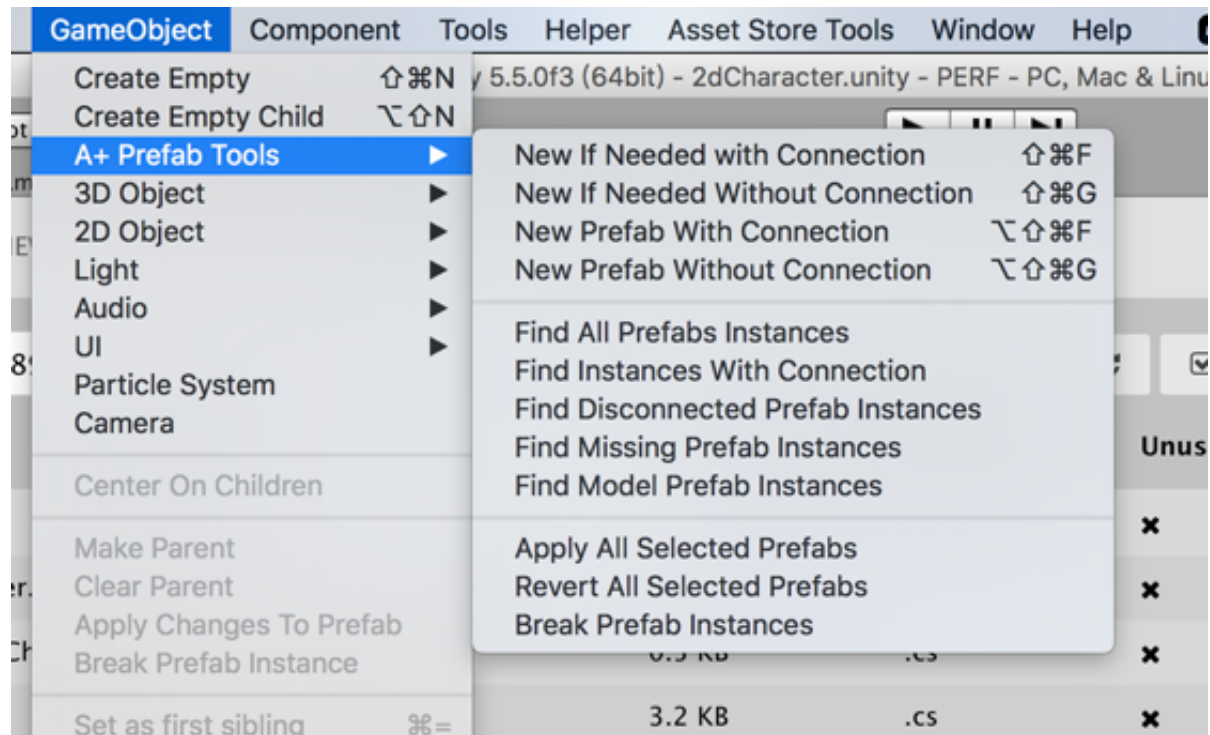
GameObject Component Tools Helper Asset Store Tools Window Help

Create Empty ⇧⌘N
Create Empty Child ⌥⇧N
A+ Prefab Tools ▶
3D Object ▶
2D Object ▶
Light ▶
Audio ▶
UI ▶
Particle System
Camera

Center On Children

Make Parent
Clear Parent
Apply Changes To Prefab
Break Prefab Instance

Set as first sibling ⌘=

New If Needed with Connection ⇧⌘F
New If Needed Without Connection ⇧⌘G
New Prefab With Connection ⌥⇧⌘F
New Prefab Without Connection ⌥⇧⌘G

Find All Prefabs Instances
Find Instances With Connection
Find Disconnected Prefab Instances
Find Missing Prefab Instances
Find Model Prefab Instances

Apply All Selected Prefabs
Revert All Selected Prefabs
Break Prefab Instances

y 5.5.0f3 (64bit) - 2dCharacter.unity - PERF - PC, Mac & Linu

ot
.m
IE
8
er.
Ch

Unus
✖
✖
✖
✖

0.5 KB .cs
3.2 KB .cs